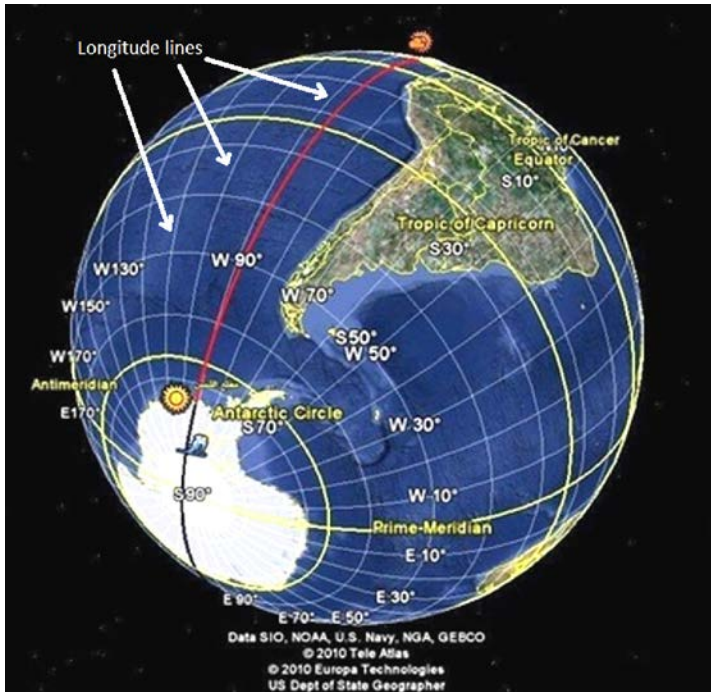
Longitude lines

Tropic of Cancer
Equator
S10°
Tropic of Capricorn
S30°
W130°
W 90°
W150°
W 70°
W170°
S50°
W 50°
Antimeridian
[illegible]
E170°
Antarctic Circle
S70°
W 30°
S90°
W 10°
Prime Meridian
E 10°
E 30°
E 90°
E 70°
E 50°
Data SIO, NOAA, U.S. Navy, NGA, GEBCO
© 2010 Tele Atlas
© 2010 Europa Technologies
US Dept of State Geographer